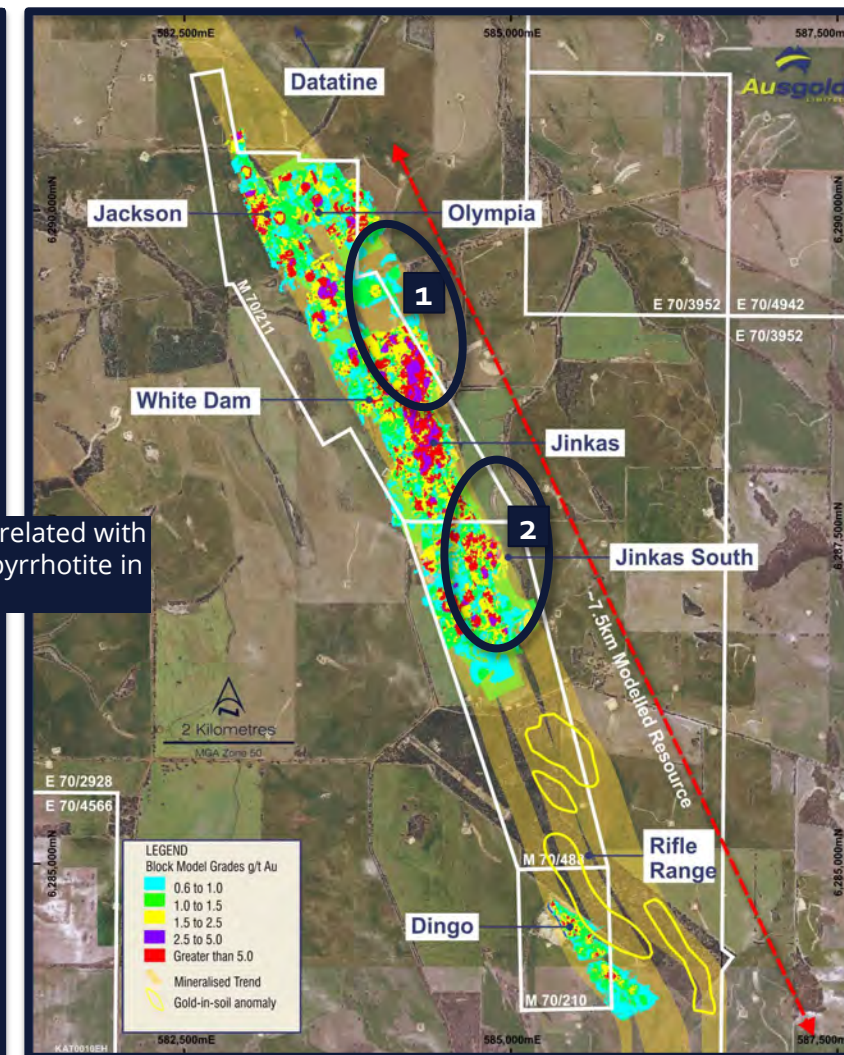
582,500mE
585,000mE
587,500m
Datatine
Ausgold LIMITED
6,290,000mN
Jackson
Olympia
1
E 70/3952
E 70/4942
E 70/3952
M 70/211
White Dam
Jinkas
related with
pyrrhotite in
2
Jinkas South
6,287,500mN
~7.5km Modelled Resource
2 Kilometres
MGA Zone 50
E 70/2928
E 70/4566
6,285,000mN
LEGEND
Block Model Grades g/t Au
0.6 to 1.0
1.0 to 1.5
1.5 to 2.5
2.5 to 5.0
Greater than 5.0
Mineralised Trend
Gold-in-soil anomaly
M 70/488
Rifle Range
Dingo
M 70/210
6,285,000mN
KAT0010EH
582,500mE
585,000mE
587,500m